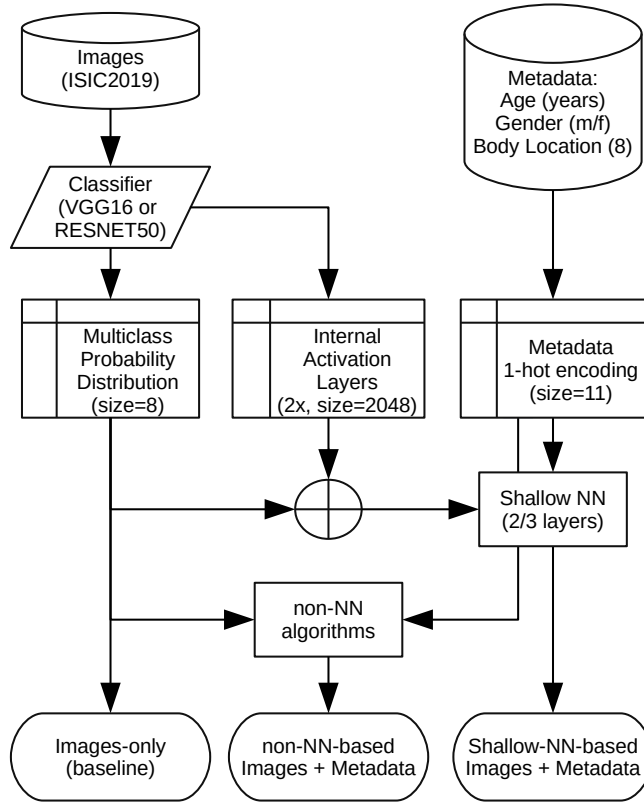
Images
(ISIC2019)

Metadata:
Age (years)
Gender (m/f)
Body Location (8)

Classifier
(VGG16 or
RESNET50)

Multiclass
Probability
Distribution
(size=8)

Internal
Activation
Layers
(2x, size=2048)

Metadata
1-hot encoding
(size=11)

Shallow NN
(2/3 layers)

non-NN
algorithms

Images-only
(baseline)

non-NN-based
Images + Metadata

Shallow-NN-based
Images + Metadata